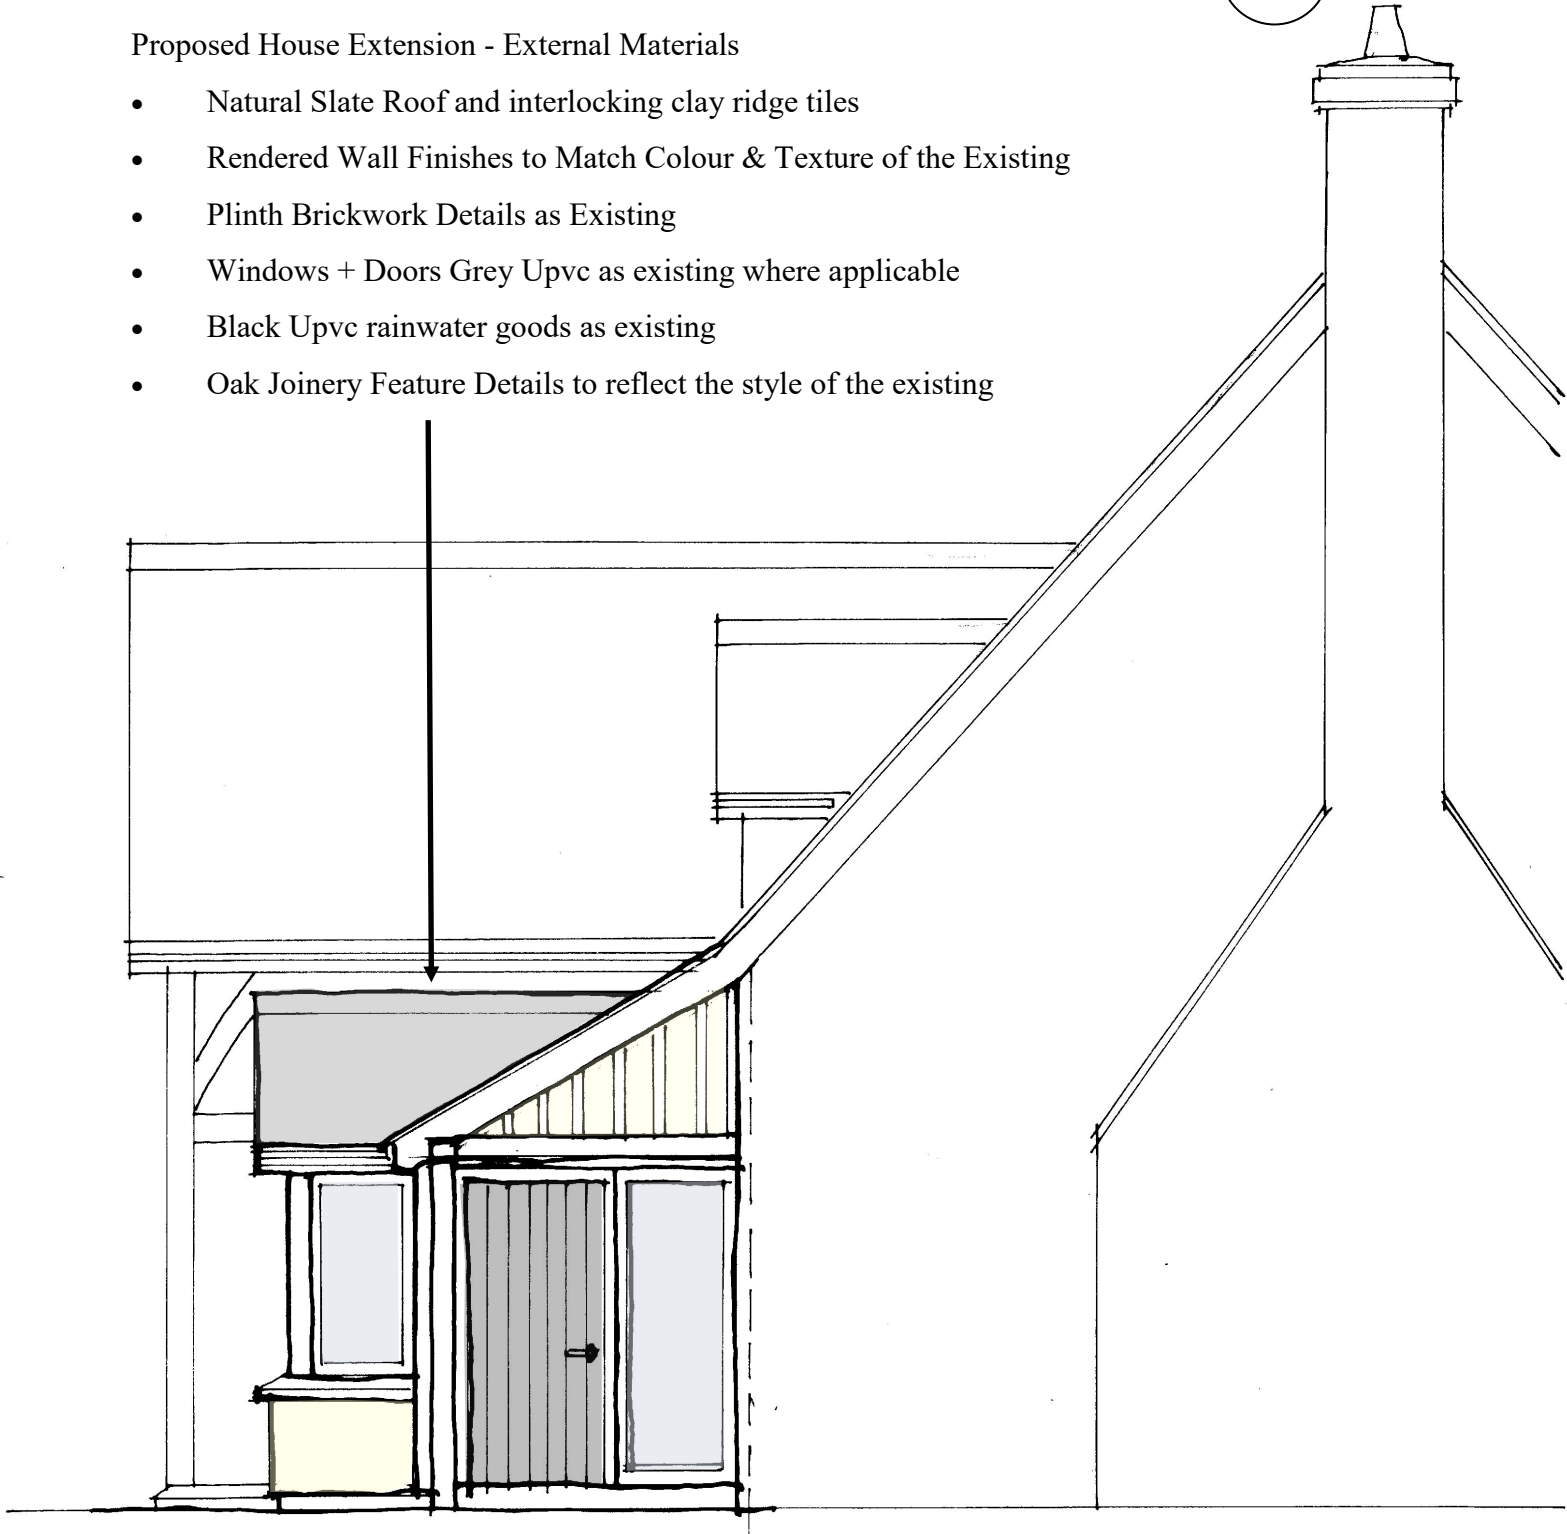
Proposed House Extension - External Materials

- Natural Slate Roof and interlocking clay ridge tiles
- Rendered Wall Finishes to Match Colour & Texture of the Existing
- Plinth Brickwork Details as Existing
- Windows + Doors Grey Upvc as existing where applicable
- Black Upvc rainwater goods as existing
- Oak Joinery Feature Details to reflect the style of the existing